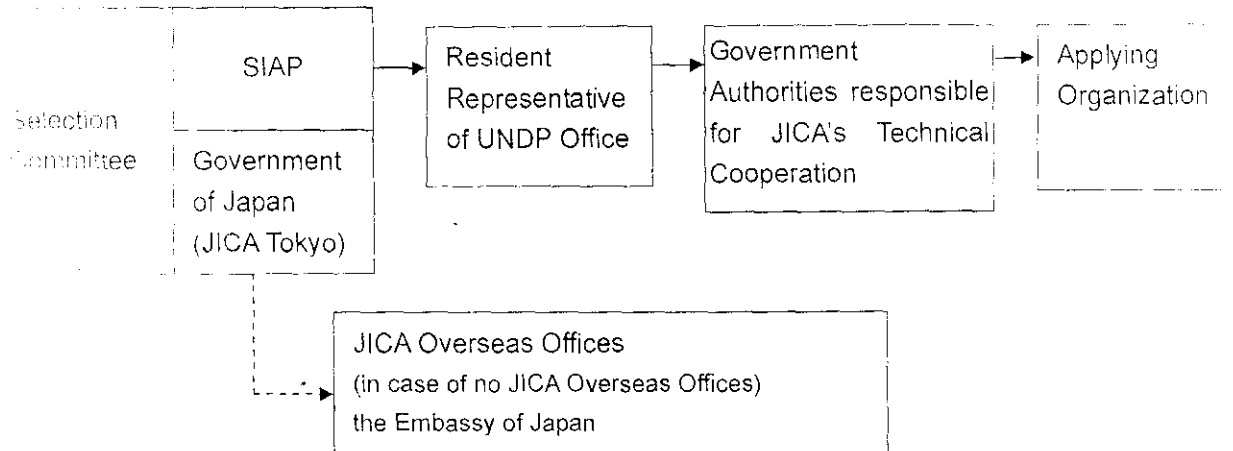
Selection Committee

SIAP

Government of Japan (JICA Tokyo)

Resident Representative of UNDP Office

Government Authorities responsible for JICA's Technical Cooperation

Applying Organization

JICA Overseas Offices
(in case of no JICA Overseas Offices)
the Embassy of Japan